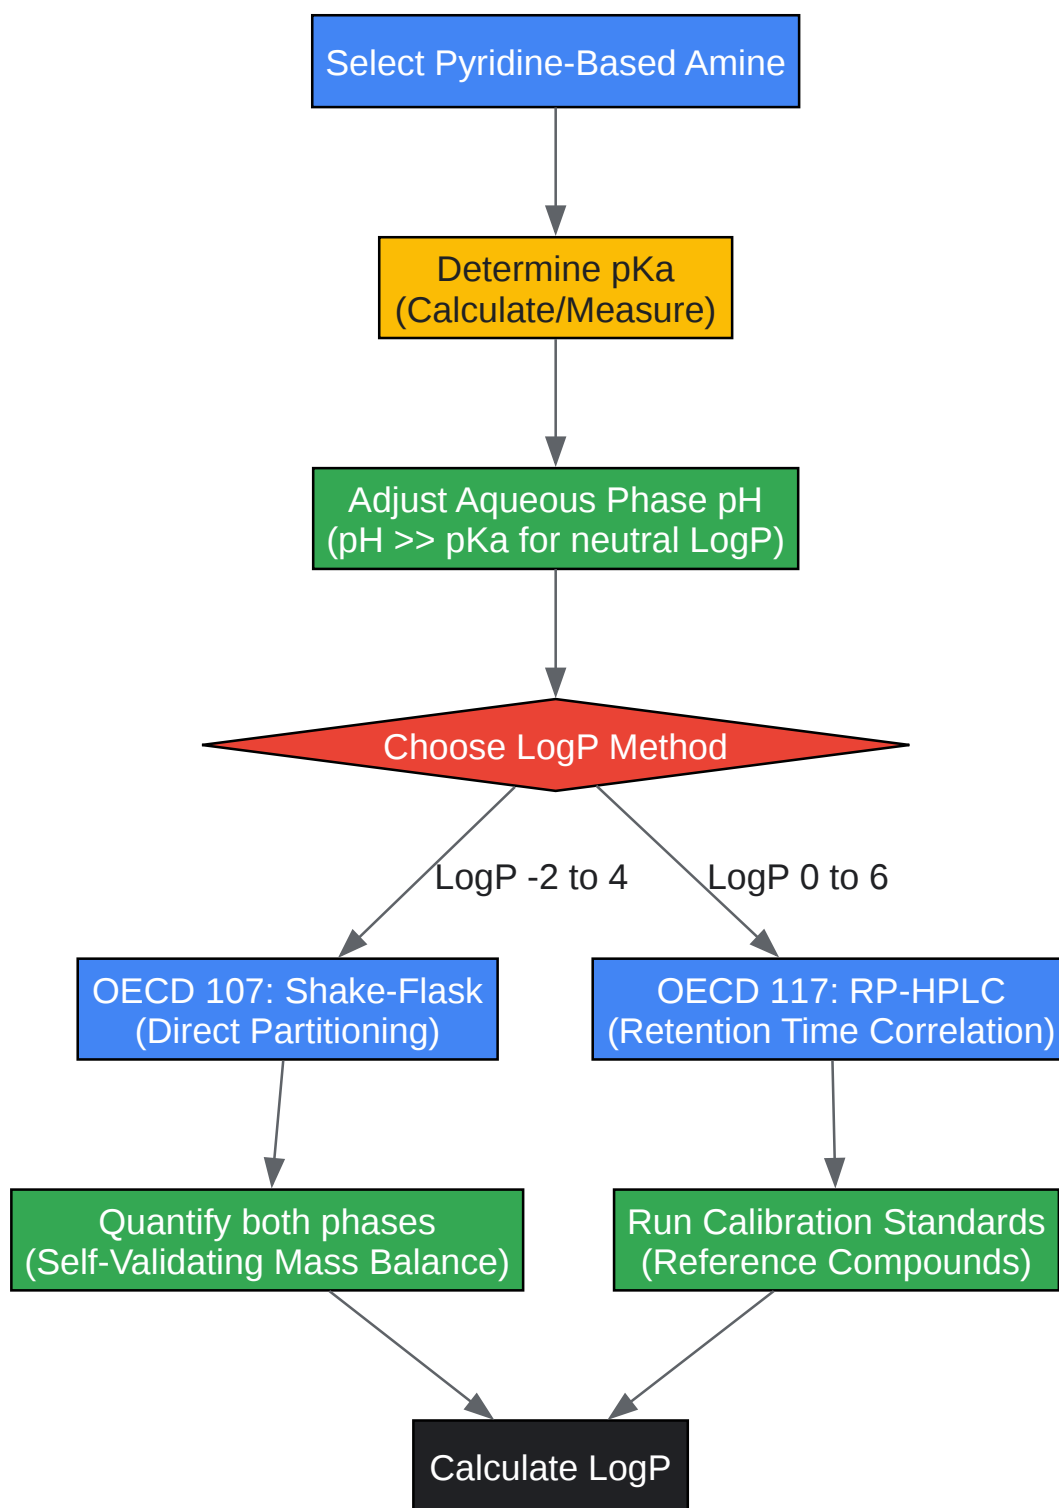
Select Pyridine-Based Amine

Determine pKa
(Calculate/Measure)

Adjust Aqueous Phase pH
(pH >> pKa for neutral LogP)

Choose LogP Method

LogP -2 to 4

LogP 0 to 6

OECD 107: Shake-Flask
(Direct Partitioning)

OECD 117: RP-HPLC
(Retention Time Correlation)

Quantify both phases
(Self-Validating Mass Balance)

Run Calibration Standards
(Reference Compounds)

Calculate LogP